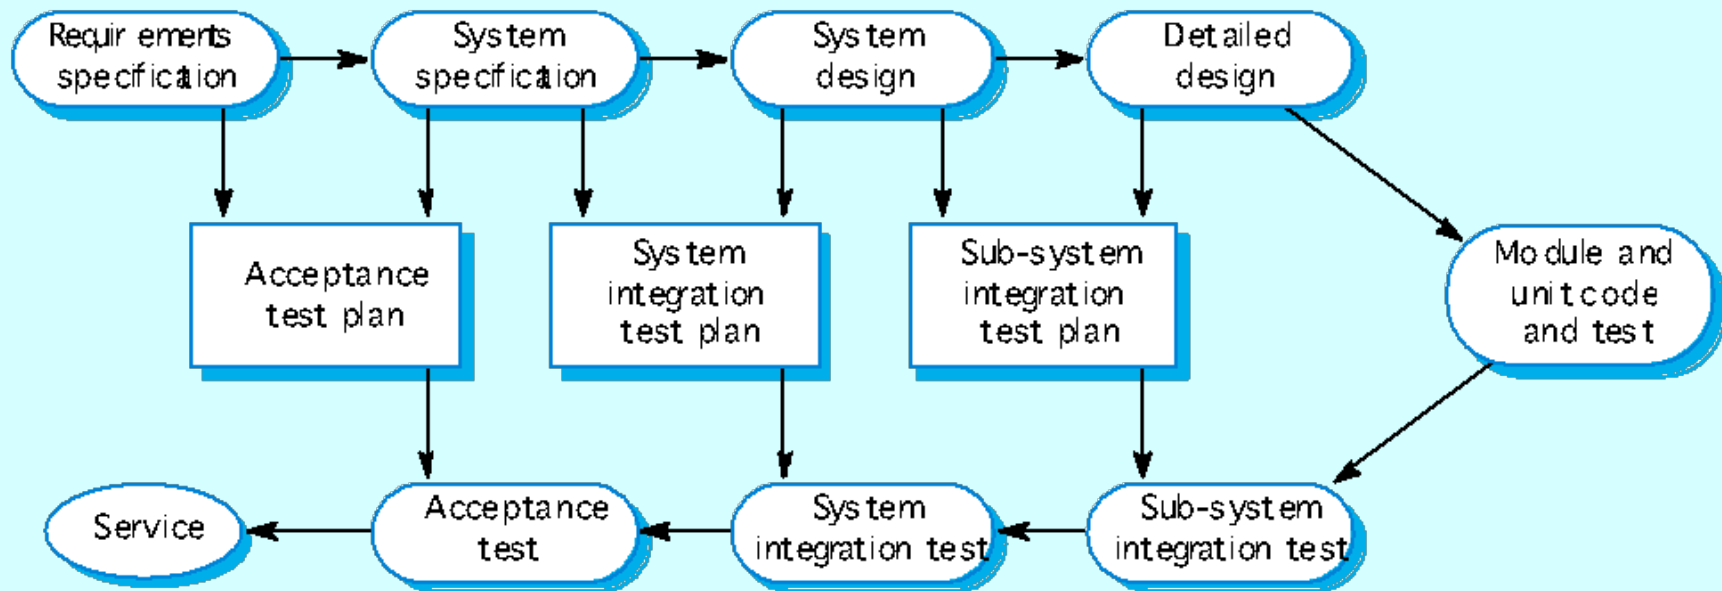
Requirements specification

System specification

System design

Detailed design

Acceptance test plan

System integration test plan

Sub-system integration test plan

Module and unit code and test

Service

Acceptance test

System integration test

Sub-system integration test